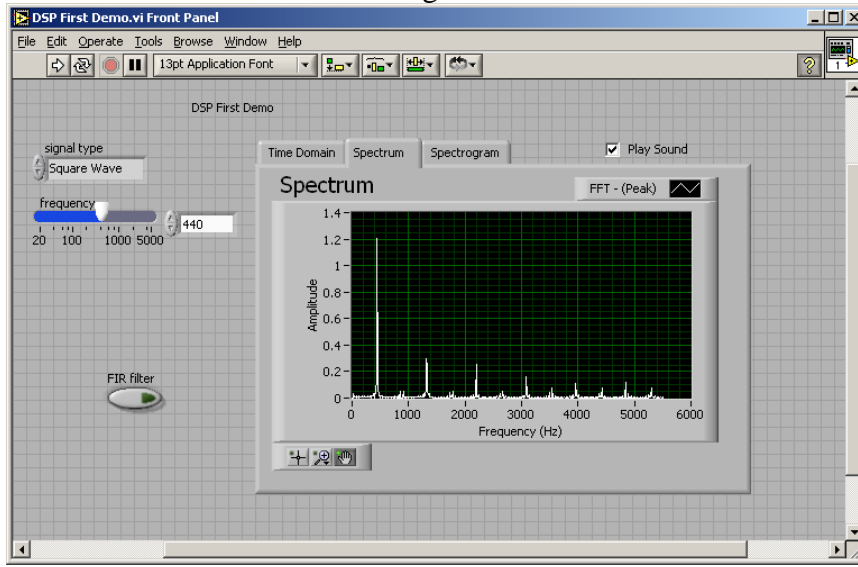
DSP First Demo.vi Front Panel

File Edit Operate Tools Browse Window Help

13pt Application Font

1

DSP First Demo

signal type
Square Wave

frequency
20 100 1000 5000
440

Time Domain | Spectrum | Spectrogram

Play Sound

Spectrum

FFT - (Peak)

1.4
1.2
1
0.8
0.6
0.4
0.2
0

Amplitude

0 1000 2000 3000 4000 5000 6000
Frequency (Hz)

FIR filter